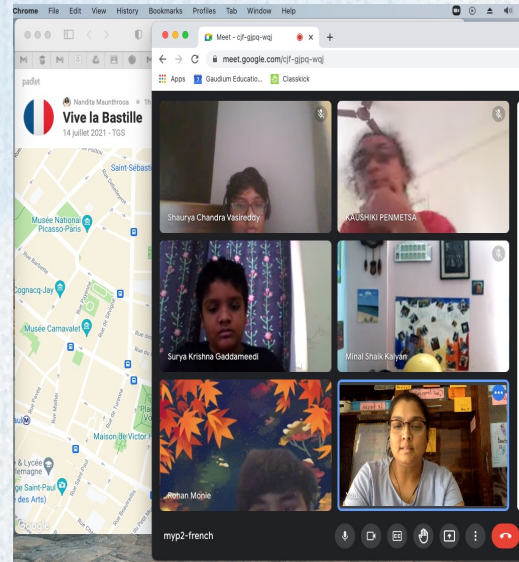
Chrome File Edit View History Bookmarks Profiles Tab Window Help

padlet

Nandita Maunthrose · 1h

Vive la Bastille

14 juillet 2021 - TGS

Saint-Sébast

Musée National Picasso-Paris

Cognacq-Jay

Musée Carnavalet

Maison de Victor H

& Lycée

Saint-Paul

des Arts)

Google

Meet - cjf-gjpq-wqj

meet.google.com/cjf-gjpq-wqj

Apps

Gaudium Educatio...

Classkick

Shaurya Chandra Vasireddy

KAUSHIKI PENMETSA

Surya Krishna Gaddameedi

Minal Shaik Kalyan

Rohan Monie

You

myp2-french